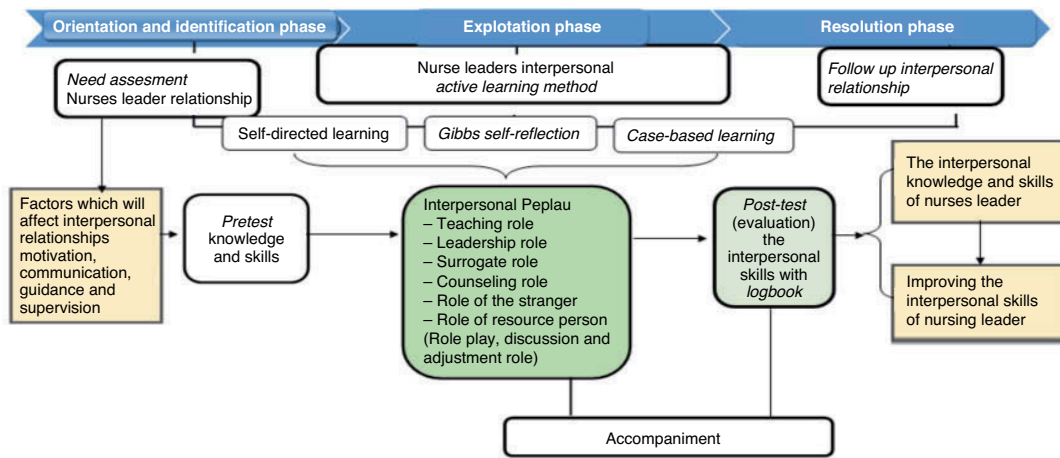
Orientation and identification phase

Explotation phase

Resolution phase

Need assesment
Nurses leader relationship

Nurse leaders interpersonal
active learning method

Follow up interpersonal relationship

Self-directed learning

Gibbs self-reflection

Case-based learning

Factors which will affect interpersonal relationships motivation, communication, guidance and supervision

Pretest knowledge and skills

Interpersonal Peplau
– Teaching role
– Leadership role
– Surrogate role
– Counseling role
– Role of the stranger
– Role of resource person
(Role play, discussion and adjustment role)

Post-test (evaluation) the interpersonal skills with logbook

The interpersonal knowledge and skills of nurses leader

Improving the interpersonal skills of nursing leader

Accompaniment